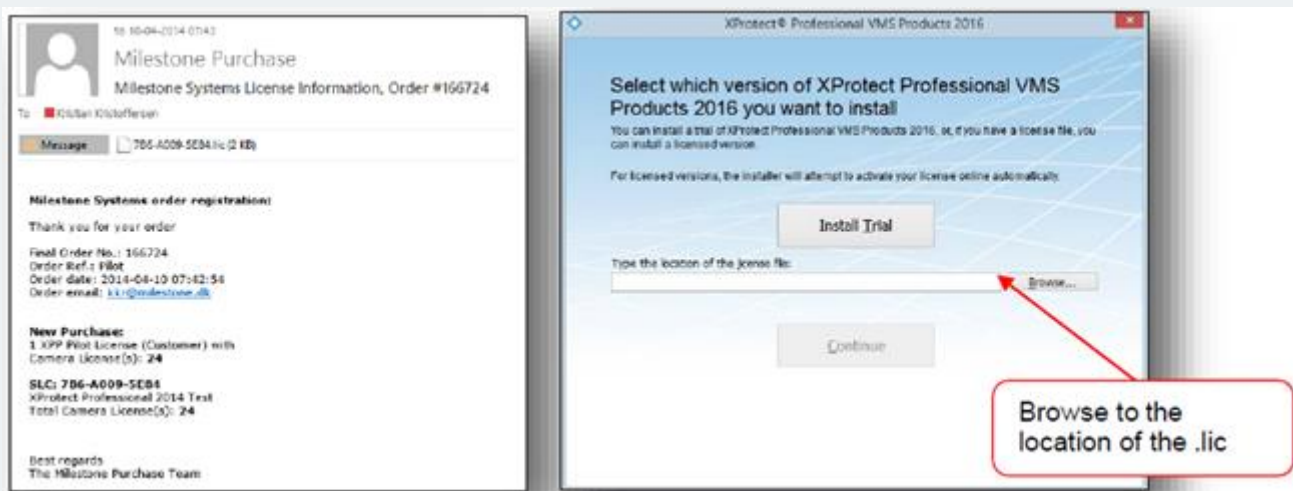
to 10-04-2014 07:43
Milestone Purchase
Milestone Systems License Information, Order #166724
To Kristian Kristoffersen

Message
786-A009-5EB4.lic (2 KB)

Milestone Systems order registration:

Thank you for your order

Final Order No.: 166724
Order Ref.: Pilot
Order date: 2014-04-10 07:42:56
Order email: kk@milestone.dk

New Purchase:
1 XPP Pilot License (Customer) with Camera License(s): 24

SLC: 786-A009-5EB4
XProtect Professional 2014 Test
Total Camera License(s): 24

Best regards
The Milestone Purchase Team

XProtect® Professional VMS Products 2016

Select which version of XProtect Professional VMS Products 2016 you want to install

You can install a trial of XProtect Professional VMS Products 2016, or, if you have a license file, you can install a licensed version.

For licensed versions, the installer will attempt to activate your license online automatically.

Install Trial

Type the location of the license file:

Browse...

Continue

Browse to the location of the .lic